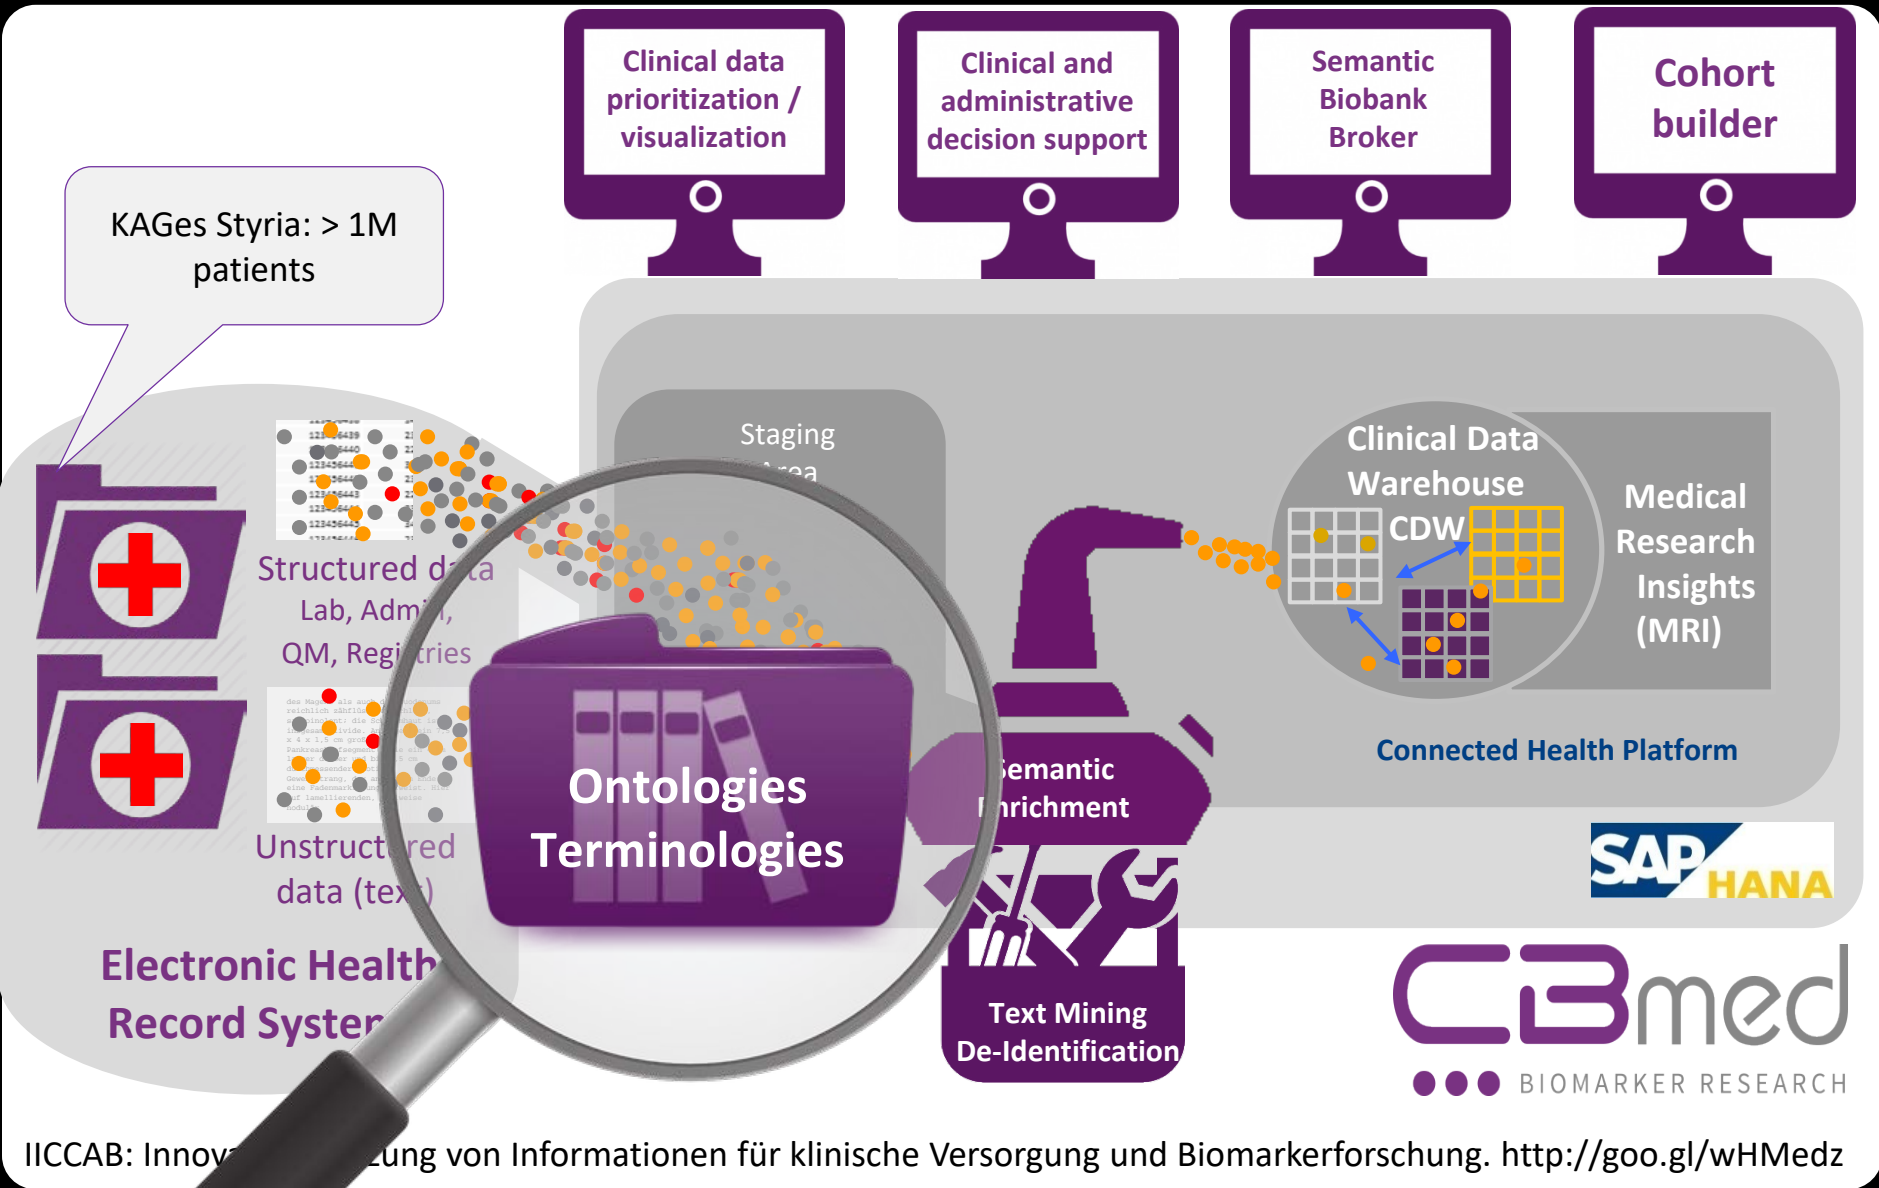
Clinical data prioritization / visualization

Clinical and administrative decision support

Semantic Biobank Broker

Cohort builder

KAGes Styria: > 1M patients

Staging Area

Clinical Data Warehouse CDW

Medical Research Insights (MRI)

Structured d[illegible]ta Lab, Adm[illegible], QM, Regi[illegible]ries

Unstruct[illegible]red data (te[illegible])

Ontologies Terminologies

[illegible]emantic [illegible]nrichment

Connected Health Platform

SAP HANA

Text Mining De-Identification

Electronic Health Record Syste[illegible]

CBmed

BIOMARKER RESEARCH

IICCAB: Innov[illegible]ung von Informationen für klinische Versorgung und Biomarkerforschung. http://goo.gl/wHMedz